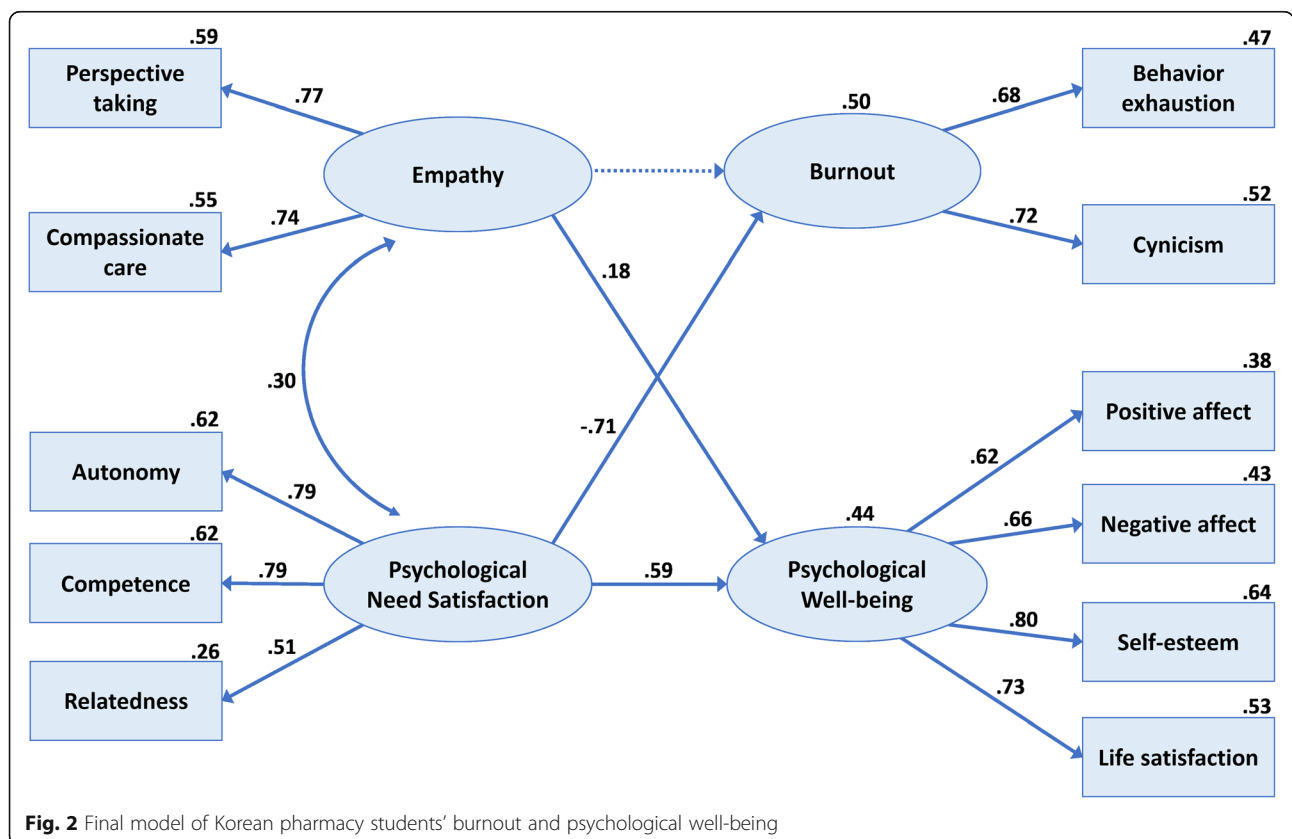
.59
Perspective taking

.77

Empathy

.55
Compassionate care

.74

.50
Burnout

.68

.47
Behavior exhaustion

.72

.52
Cynicism

.18

.30

-.71

.62
Autonomy

.79

.62
Competence

.79

.26
Relatedness

.51

Psychological Need Satisfaction

.59

.44
Psychological Well-being

.38
Positive affect

.62

.43
Negative affect

.66

.64
Self-esteem

.80

.53
Life satisfaction

.73

**Fig. 2** Final model of Korean pharmacy students' burnout and psychological well-being